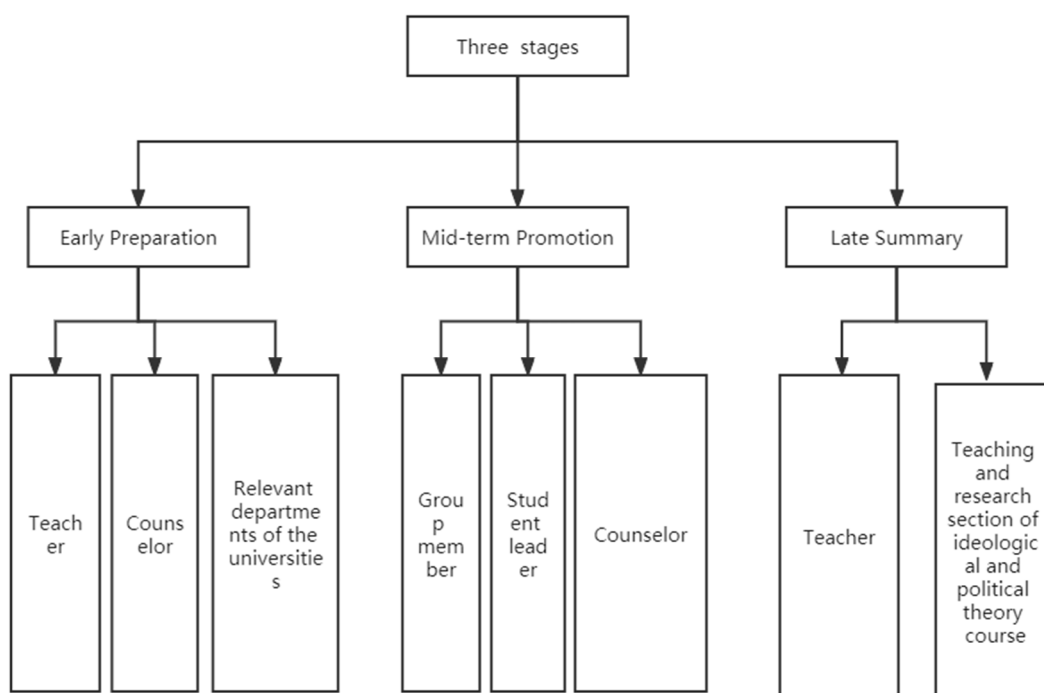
Three stages

Early Preparation

Mid-term Promotion

Late Summary

Teacher

Counselor

Relevant departments of the universities

Group member

Student leader

Counselor

Teacher

Teaching and research section of ideological and political theory course